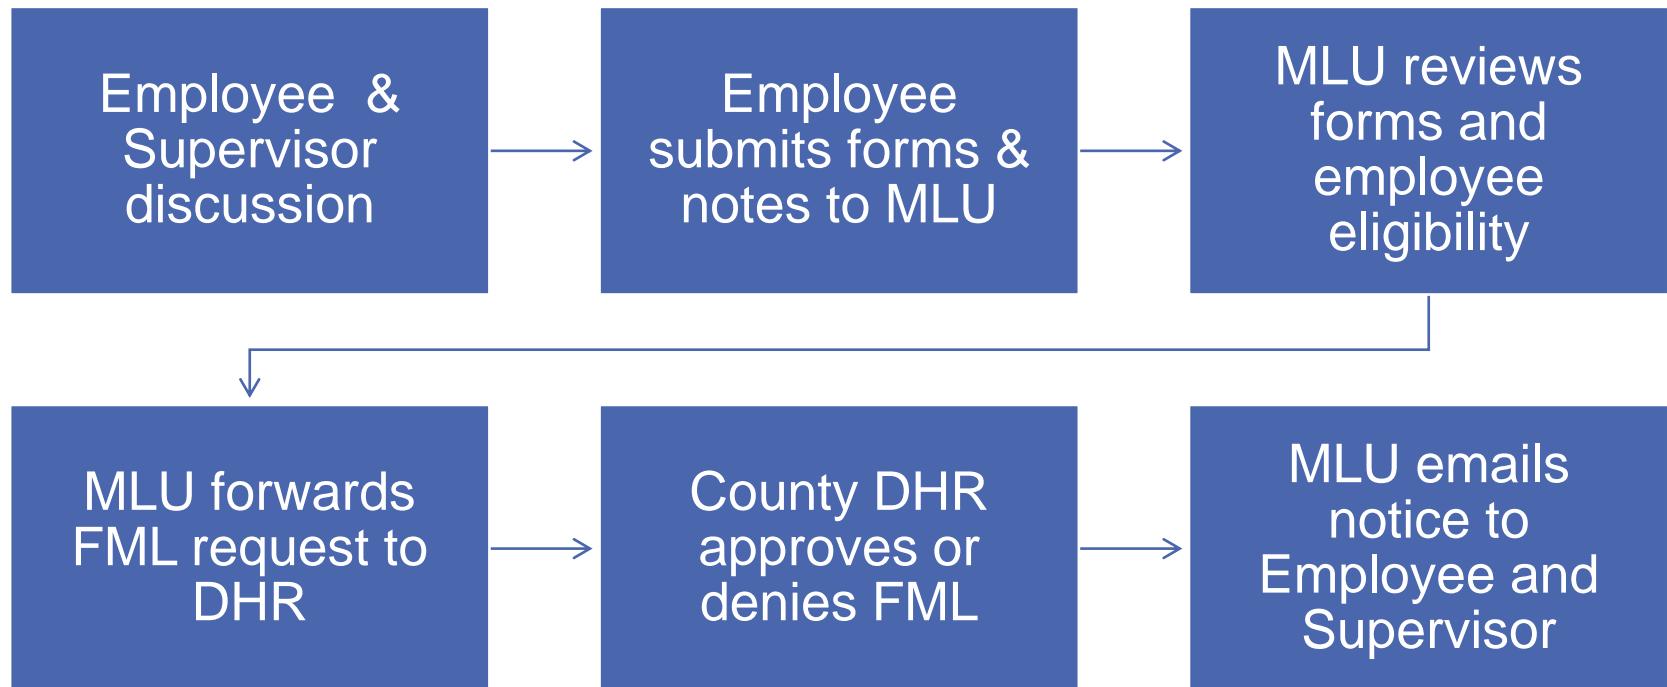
Employee & Supervisor discussion

Employee submits forms & notes to MLU

MLU reviews forms and employee eligibility

MLU forwards FML request to DHR

County DHR approves or denies FML

MLU emails notice to Employee and Supervisor